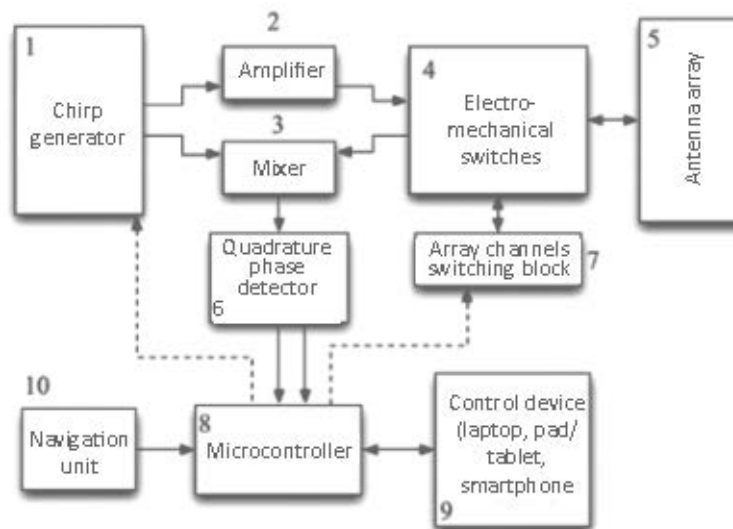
1
Chirp generator

2
Amplifier

3
Mixer

4
Electro-mechanical switches

5
Antenna array

Quadrature phase detector
6

Array channels switching block
7

10
Navigation unit

8
Microcontroller

Control device (laptop, pad/ tablet, smartphone
9